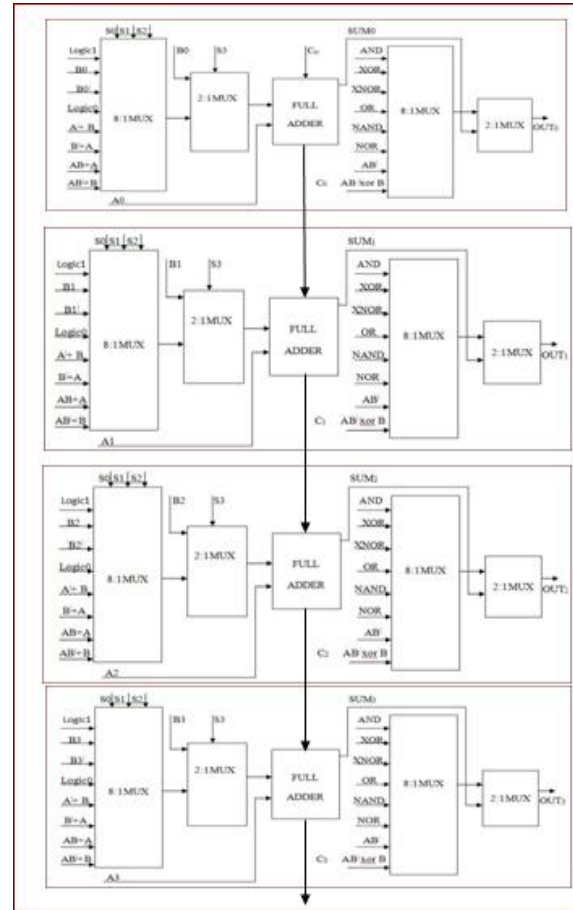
S0 S1 S2
Logic1
B0
B0'
Logic0
A'+ B
B'+A
AB+A
AB+B
8:1MUX
A0
B0
S3
2:1MUX
C0
FULL ADDER
C0
SUM0
AND
XOR
XNOR
OR
NAND
NOR
AB'
AB'xor B
8:1MUX
2:1MUX
OUT0

S0 S1 S2
Logic1
B1
B1'
Logic0
A'+ B
B'+A
AB+A
AB+B
8:1MUX
A1
B1
S3
2:1MUX
FULL ADDER
C1
SUM1
AND
XOR
XNOR
OR
NAND
NOR
AB'
AB'xor B
8:1MUX
2:1MUX
OUT1

S0 S1 S2
Logic1
B2
B2'
Logic0
A'+ B
B'+A
AB+A
AB+B
8:1MUX
A2
B2
S3
2:1MUX
FULL ADDER
C2
SUM2
AND
XOR
XNOR
OR
NAND
NOR
AB'
AB'xor B
8:1MUX
2:1MUX
OUT2

S0 S1 S2
Logic1
B3
B3'
Logic0
A'+ B
B'+A
AB+A
AB+B
8:1MUX
A3
B3
S3
2:1MUX
FULL ADDER
C3
SUM3
AND
XOR
XNOR
OR
NAND
NOR
AB'
AB'xor B
8:1MUX
2:1MUX
OUT3